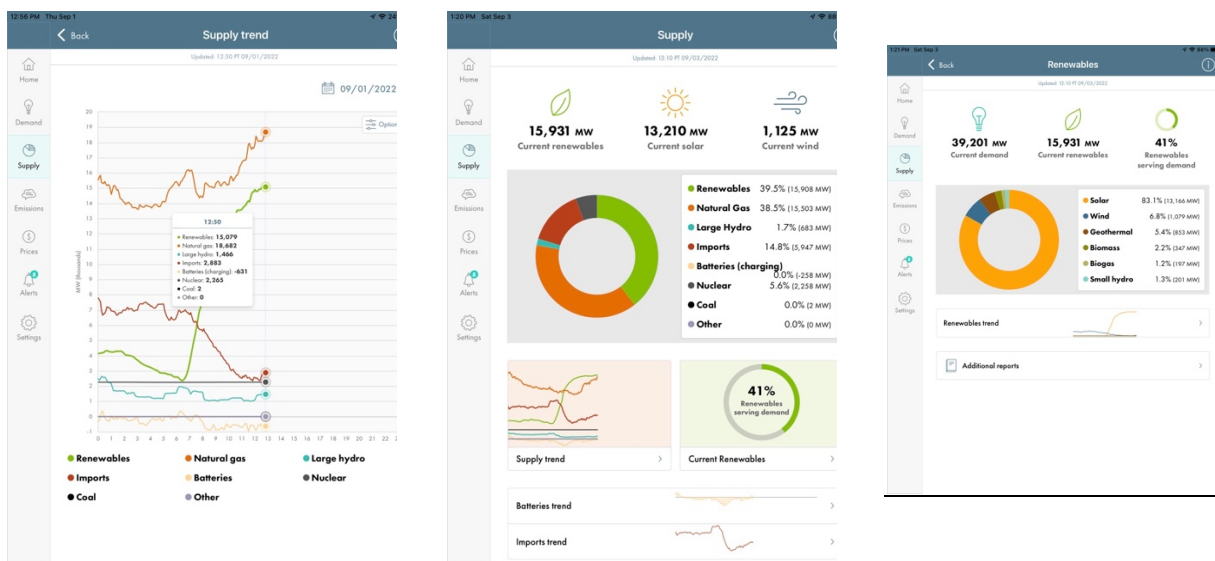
12:56 PM Thu Sep 1

Back

Supply trend

Updated: 12:50 PT 09/01/2022

09/01/2022

Options

Home

Demand

Supply

Emissions

Prices

Alerts

Settings

20
19
18
17
16
15
14
13
12
11
10
9
8
7
6
5
4
3
2
1
0
-1

MW (thousands)

12:50
Renewables: 15,079
Natural gas: 18,682
Large hydro: 1,466
Imports: 2,883
Batteries (charging): -631
Nuclear: 2,265
Coal: 2
Other: 0

0 1 2 3 4 5 6 7 8 9 10 11 12 13 14 15 16 17 18 19 20 21 22 23

Renewables
Natural gas
Large hydro
Imports
Batteries
Nuclear
Coal
Other

1:20 PM Sat Sep 3

Supply

Updated: 13:10 PT 09/03/2022

Home

Demand

Supply

Emissions

Prices

Alerts

Settings

15,931 MW
Current renewables

13,210 MW
Current solar

1,125 MW
Current wind

Renewables 39.5% (15,908 MW)
Natural Gas 38.5% (15,503 MW)
Large Hydro 1.7% (683 MW)
Imports 14.8% (5,947 MW)
Batteries (charging) 0.0% (-258 MW)
Nuclear 5.6% (2,258 MW)
Coal 0.0% (2 MW)
Other 0.0% (0 MW)

Supply trend

41%
Renewables serving demand

Current Renewables

Batteries trend

Imports trend

1:21 PM Sat Sep 3

Back

Renewables

Updated: 13:10 PT 09/03/2022

Home

Demand

Supply

Emissions

Prices

Alerts

Settings

39,201 MW
Current demand

15,931 MW
Current renewables

41%
Renewables serving demand

Solar 83.1% (13,166 MW)
Wind 6.8% (1,079 MW)
Geothermal 5.4% (853 MW)
Biomass 2.2% (347 MW)
Biogas 1.2% (197 MW)
Small hydro 1.3% (201 MW)

Renewables trend

Additional reports